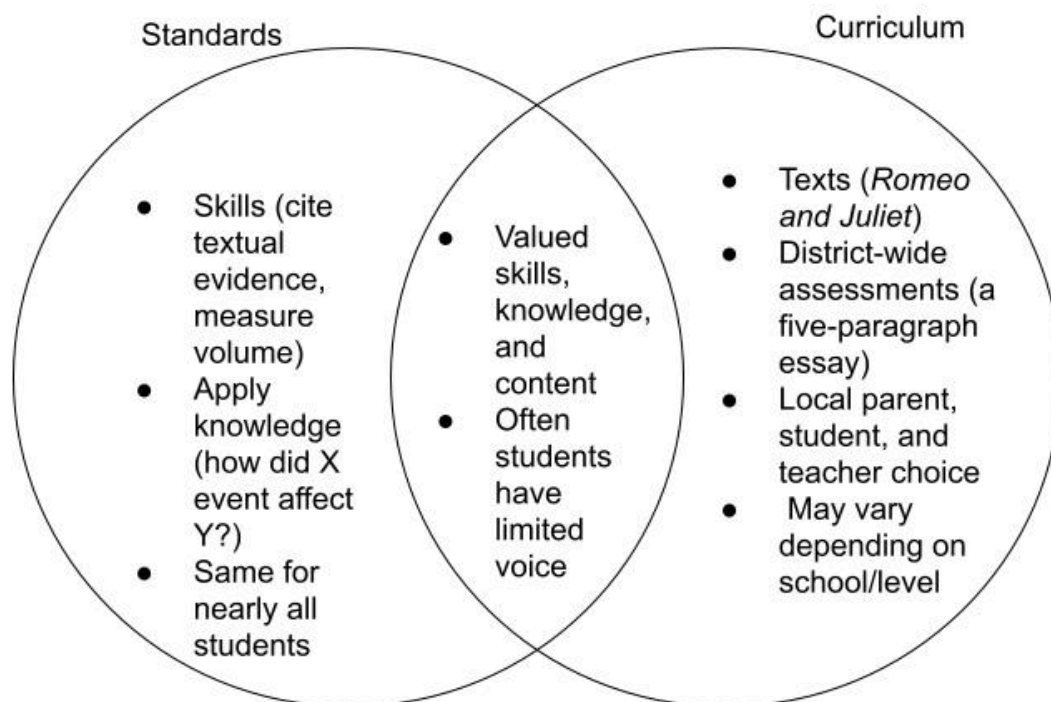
Standards

Curriculum

- Skills (cite textual evidence, measure volume)
- Apply knowledge (how did X event affect Y?)
- Same for nearly all students

- Valued skills, knowledge, and content
- Often students have limited voice

- Texts (*Romeo and Juliet*)
- District-wide assessments (a five-paragraph essay)
- Local parent, student, and teacher choice
- May vary depending on school/level